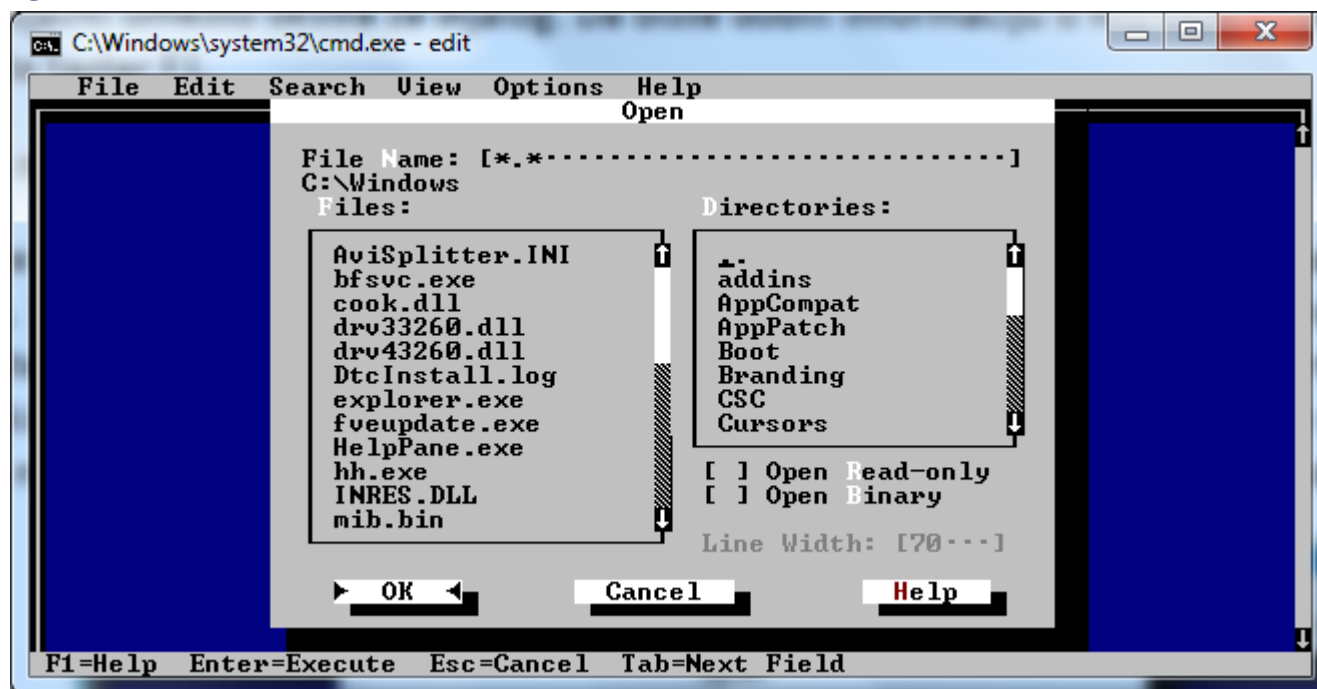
C:\Windows\system32\cmd.exe - edit

File Edit Search View Options Help

Open

File Name: [*.*·····························]
C:\Windows
Files:

Directories:

AviSplitter.INI
bfsvc.exe
cook.dll
drv33260.dll
drv43260.dll
DtcInstall.log
explorer.exe
fveupdate.exe
HelpPane.exe
hh.exe
INRES.DLL
mib.bin

..
addins
AppCompat
AppPatch
Boot
Branding
CSC
Cursors

[ ] Open Read-only
[ ] Open Binary

Line Width: [70···]

OK Cancel Help

F1=Help Enter=Execute Esc=Cancel Tab=Next Field